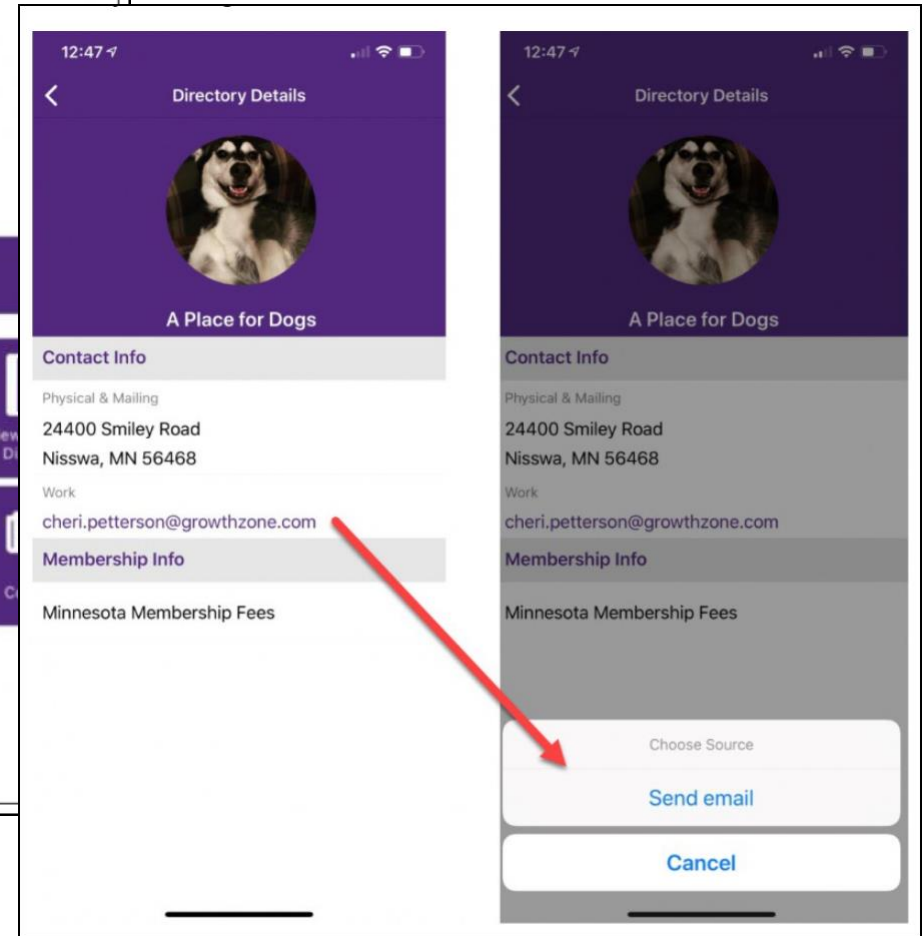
12:47

Directory Details

A Place for Dogs

Contact Info

Physical & Mailing

24400 Smiley Road
Nisswa, MN 56468

Work

cheri.petterson@growthzone.com

Membership Info

Minnesota Membership Fees

12:47

Directory Details

A Place for Dogs

Contact Info

Physical & Mailing

24400 Smiley Road
Nisswa, MN 56468

Work

cheri.petterson@growthzone.com

Membership Info

Minnesota Membership Fees

Choose Source

Send email

Cancel